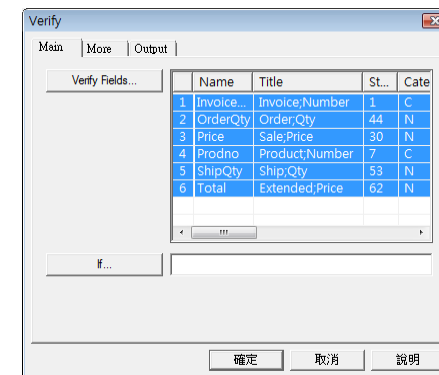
Verify

Main | More | Output

Verify Fields...

|  | Name | Title | St... | Cate |
|---|---|---|---|---|
| 1 | Invoice... | Invoice;Number | 1 | C |
| 2 | OrderQty | Order;Qty | 44 | N |
| 3 | Price | Sale;Price | 30 | N |
| 4 | Prodno | Product;Number | 7 | C |
| 5 | ShipQty | Ship;Qty | 53 | N |
| 6 | Total | Extended;Price | 62 | N |

If...

確定 取消 說明